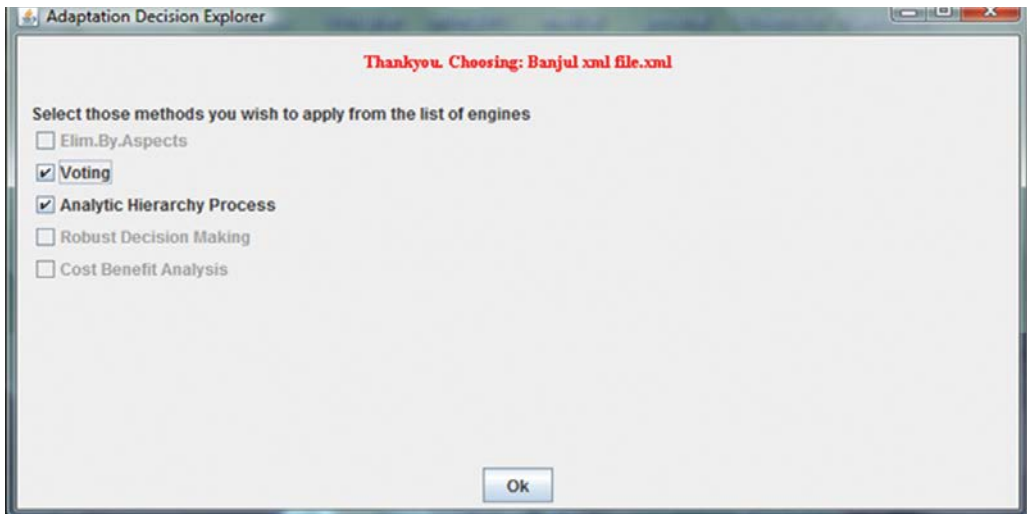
Adaptation Decision Explorer

Thankyou. Choosing: Banjul xml file.xml

Select those methods you wish to apply from the list of engines

Elim.By.Aspects

Voting

Analytic Hierarchy Process

Robust Decision Making

Cost Benefit Analysis

Ok